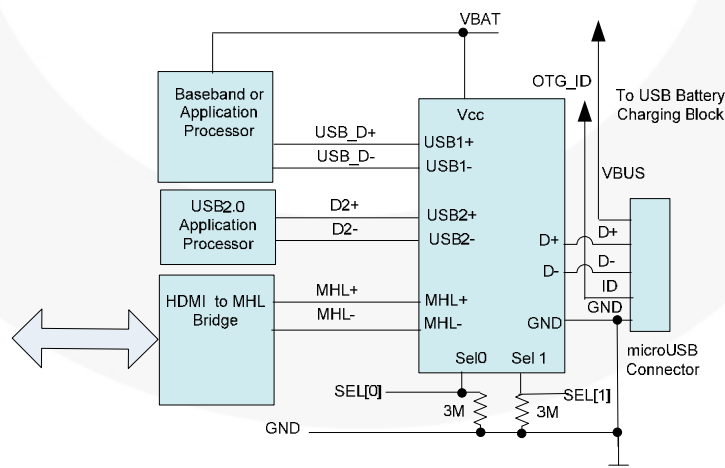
VBAT

Baseband or Application Processor

USB_D+

USB_D-

USB2.0 Application Processor

D2+

D2-

HDMI to MHL Bridge

MHL+

MHL-

Vcc

USB1+

USB1-

USB2+

USB2-

MHL+

MHL-

D+

D-

GND

Sel0

Sel 1

OTG_ID

To USB Battery Charging Block

VBUS

D+

D-

ID

GND

microUSB Connector

SEL[0]

SEL[1]

3M

3M

GND